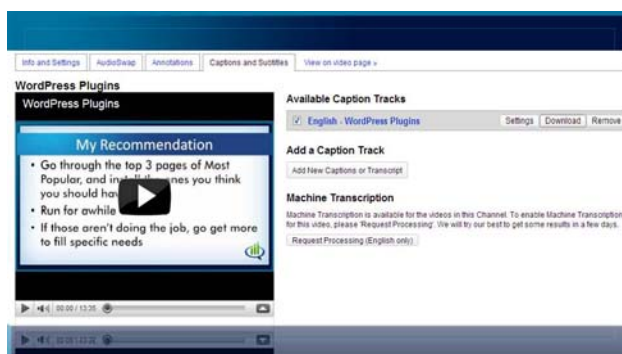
Info and Settings | AudioSwap | Annotations | Captions and Subtitles | View on video page »

WordPress Plugins

WordPress Plugins

My Recommendation

- Go through the top 3 pages of Most Popular, and install the ones you think you should hav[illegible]
- Run for awhile
- If those aren't doing the job, go get more to fill specific needs

00:00 / 13:35

Available Caption Tracks

English - WordPress Plugins | Settings | Download | Remove

Add a Caption Track

Add New Captions or Transcript

Machine Transcription

Machine Transcription is available for the videos in this Channel. To enable Machine Transcription for this video, please 'Request Processing'. We will try our best to get some results in a few days.

Request Processing (English only)